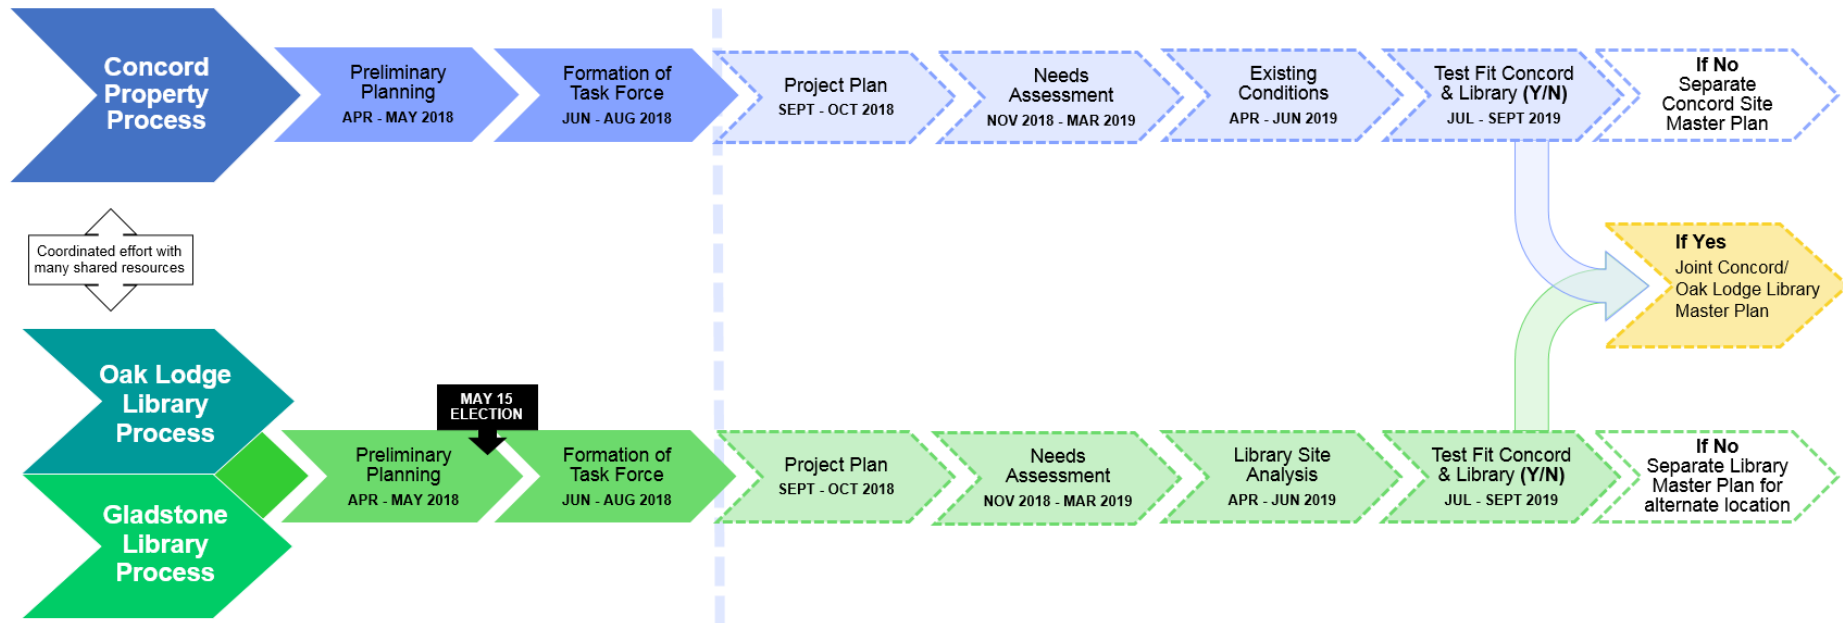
Concord Property Process

Preliminary Planning
APR - MAY 2018

Formation of Task Force
JUN - AUG 2018

Project Plan
SEPT - OCT 2018

Needs Assessment
NOV 2018 - MAR 2019

Existing Conditions
APR - JUN 2019

Test Fit Concord & Library (Y/N)
JUL - SEPT 2019

If No
Separate Concord Site Master Plan

Coordinated effort with many shared resources

If Yes
Joint Concord/ Oak Lodge Library Master Plan

Oak Lodge Library Process

Gladstone Library Process

MAY 15 ELECTION

Preliminary Planning
APR - MAY 2018

Formation of Task Force
JUN - AUG 2018

Project Plan
SEPT - OCT 2018

Needs Assessment
NOV 2018 - MAR 2019

Library Site Analysis
APR - JUN 2019

Test Fit Concord & Library (Y/N)
JUL - SEPT 2019

If No
Separate Library Master Plan for alternate location